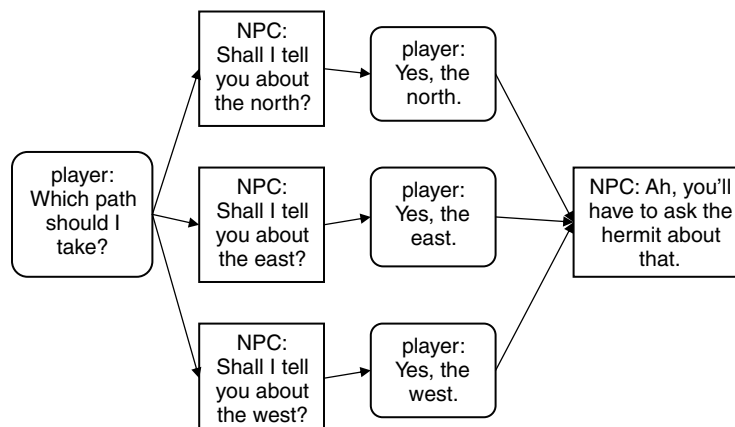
player: Which path should I take?

NPC: Shall I tell you about the north?

player: Yes, the north.

NPC: Shall I tell you about the east?

player: Yes, the east.

NPC: Shall I tell you about the west?

player: Yes, the west.

NPC: Ah, you'll have to ask the hermit about that.